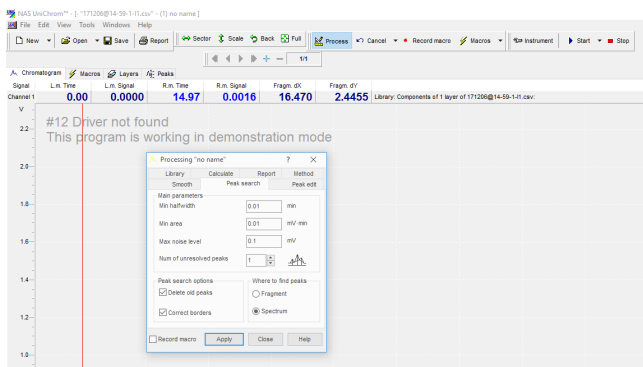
NAS UniChrom™ - "171206@14-59-1-t1.csv" - (1) no name ]
File Edit View Tools Windows Help
New Open Save Report Sector Scale Back Full Process Cancel Record macro Macros Instrument Start Stop
1/1
Chromatogram Macros Layers Peaks

| Signal | L.m. Time | L.m. Signal | R.m. Time | R.m. Signal | Fragm. dX | Fragm. dY |
|---|---|---|---|---|---|---|
| Channel 1 | 0.00 | 0.0000 | 14.97 | 0.0016 | 16.470 | 2.4455 |

Library: Components of 1 layer of 171206@14-59-1-t1.csv:

V
2.2
#12 Driver not found
This program is working in demonstration mode
2.0
1.8
1.6
1.4
1.2
1.0

Processing "no name" ? X
Library Calculate Report Method
Smooth Peak search Peak edit
Main parameters
Min halfwidth 0.01 min
Min area 0.01 mV·min
Max noise level 0.1 mV
Num of unresolved peaks 1
Peak search options
Delete old peaks
Correct borders
Where to find peaks
Fragment
Spectrum
Record macro Apply Close Help